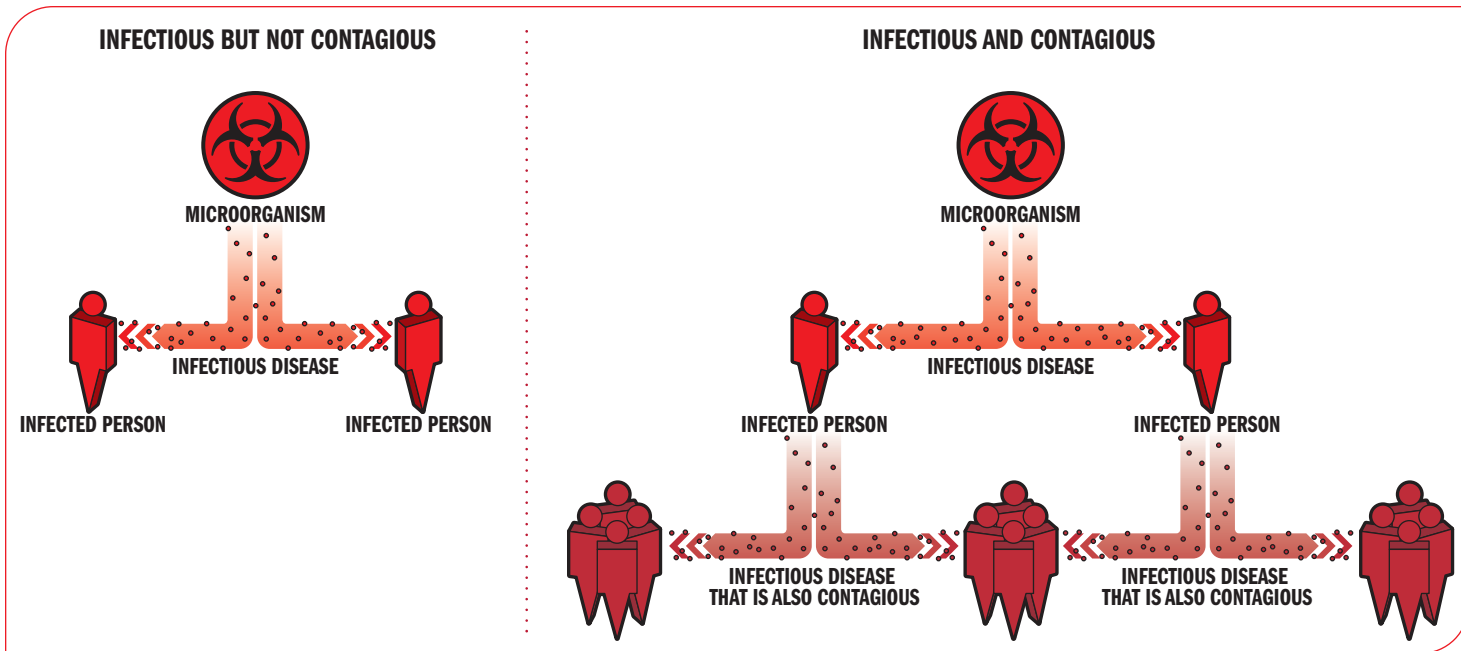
INFECTIOUS BUT NOT CONTAGIOUS

MICROORGANISM

INFECTIOUS DISEASE

INFECTED PERSON

INFECTED PERSON

INFECTIOUS AND CONTAGIOUS

MICROORGANISM

INFECTIOUS DISEASE

INFECTED PERSON

INFECTED PERSON

INFECTIOUS DISEASE THAT IS ALSO CONTAGIOUS

INFECTIOUS DISEASE THAT IS ALSO CONTAGIOUS